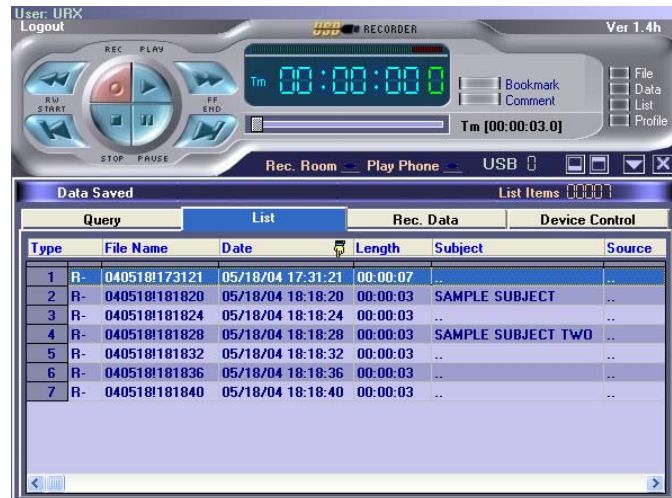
User: URX
Logout

USB RECORDER

Ver 1.4h

REC PLAY
RW START
FF END
STOP PAUSE

Tm 00:00:000

Bookmark
Comment

Tm [00:00:03.0]

File
Data
List
Profile

Rec. Room Play Phone USB 0

Data Saved
List Items 00001

| Query | List | Rec. Data | Device Control |
|---|---|---|---|

| Type | | File Name | Date | Length | Subject | Source |
|---|---|---|---|---|---|---|
| 1 | R- | 040518!173121 | 05/18/04 17:31:21 | 00:00:07 | .. | .. |
| 2 | R- | 040518!181820 | 05/18/04 18:18:20 | 00:00:03 | SAMPLE SUBJECT | .. |
| 3 | R- | 040518!181824 | 05/18/04 18:18:24 | 00:00:03 | .. | .. |
| 4 | R- | 040518!181828 | 05/18/04 18:18:28 | 00:00:03 | SAMPLE SUBJECT TWO | .. |
| 5 | R- | 040518!181832 | 05/18/04 18:18:32 | 00:00:03 | .. | .. |
| 6 | R- | 040518!181836 | 05/18/04 18:18:36 | 00:00:03 | .. | .. |
| 7 | R- | 040518!181840 | 05/18/04 18:18:40 | 00:00:03 | .. | .. |